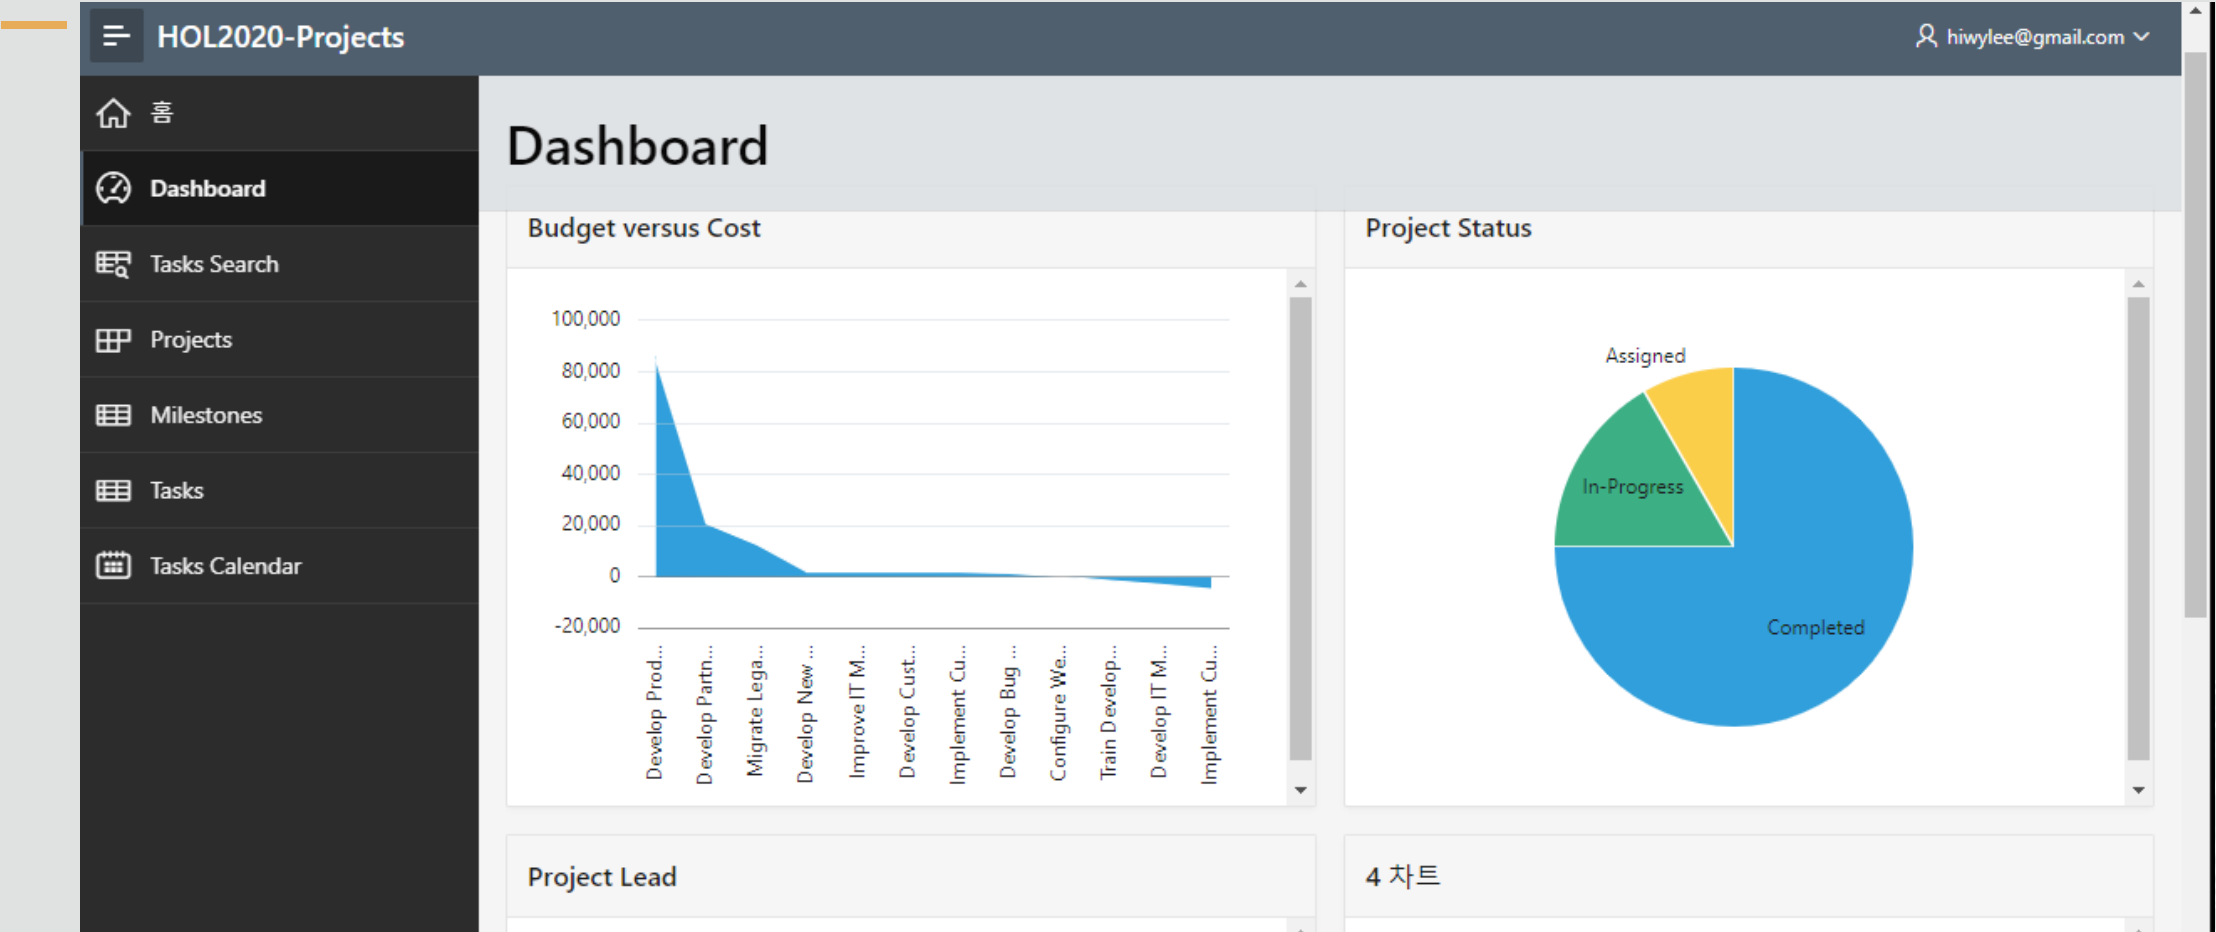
HOL2020-Projects

hiwylee@gmail.com

홈

Dashboard

Tasks Search

Projects

Milestones

Tasks

Tasks Calendar

Dashboard

Budget versus Cost

100,000
80,000
60,000
40,000
20,000
0
-20,000

Develop Prod...
Develop Partn...
Migrate Lega...
Develop New ...
Improve IT M...
Develop Cust...
Implement Cu...
Develop Bug ...
Configure We...
Train Develop...
Develop IT M...
Implement Cu...

Project Status

Assigned
In-Progress
Completed

Project Lead

4 차트